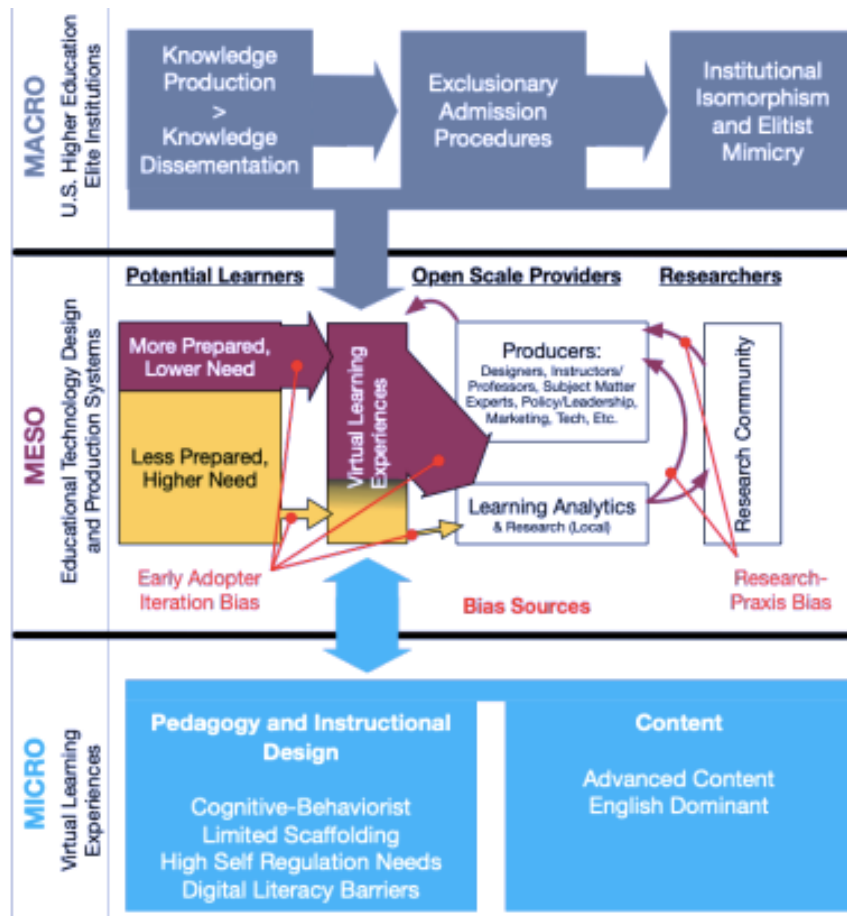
MACRO
U.S. Higher Education Elite Institutions

Knowledge Production > Knowledge Dissementation

Exclusionary Admission Procedures

Institutional Isomorphism and Elitist Mimicry

MESO
Educational Technology Design and Production Systems

Potential Learners

Open Scale Providers

Researchers

More Prepared, Lower Need

Less Prepared, Higher Need

Virtual Learning Experiences

Producers:
Designers, Instructors/ Professors, Subject Matter Experts, Policy/Leadership, Marketing, Tech, Etc.

Learning Analytics
& Research (Local)

Research Community

Early Adopter Iteration Bias

Bias Sources

Research-Praxis Bias

MICRO
Virtual Learning Experiences

Pedagogy and Instructional Design

Cognitive-Behaviorist
Limited Scaffolding
High Self Regulation Needs
Digital Literacy Barriers

Content

Advanced Content
English Dominant